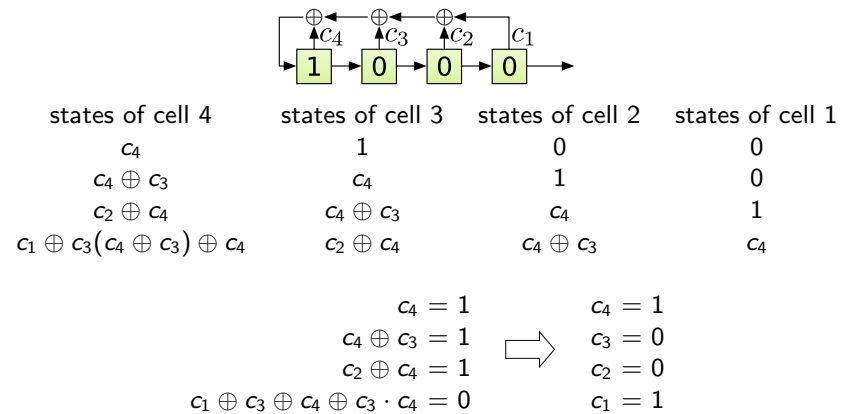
$\oplus$ $\oplus$ $\oplus$

$c_4$ $c_3$ $c_2$ $c_1$

1 0 0 0

| states of cell 4 | states of cell 3 | states of cell 2 | states of cell 1 |
|---|---|---|---|
| $c_4$ | 1 | 0 | 0 |
| $c_4 \oplus c_3$ | $c_4$ | 1 | 0 |
| $c_2 \oplus c_4$ | $c_4 \oplus c_3$ | $c_4$ | 1 |
| $c_1 \oplus c_3(c_4 \oplus c_3) \oplus c_4$ | $c_2 \oplus c_4$ | $c_4 \oplus c_3$ | $c_4$ |

$c_4 = 1$
$c_4 \oplus c_3 = 1$
$c_2 \oplus c_4 = 1$
$c_1 \oplus c_3 \oplus c_4 \oplus c_3 \cdot c_4 = 0$

$\Rightarrow$

$c_4 = 1$
$c_3 = 0$
$c_2 = 0$
$c_1 = 1$